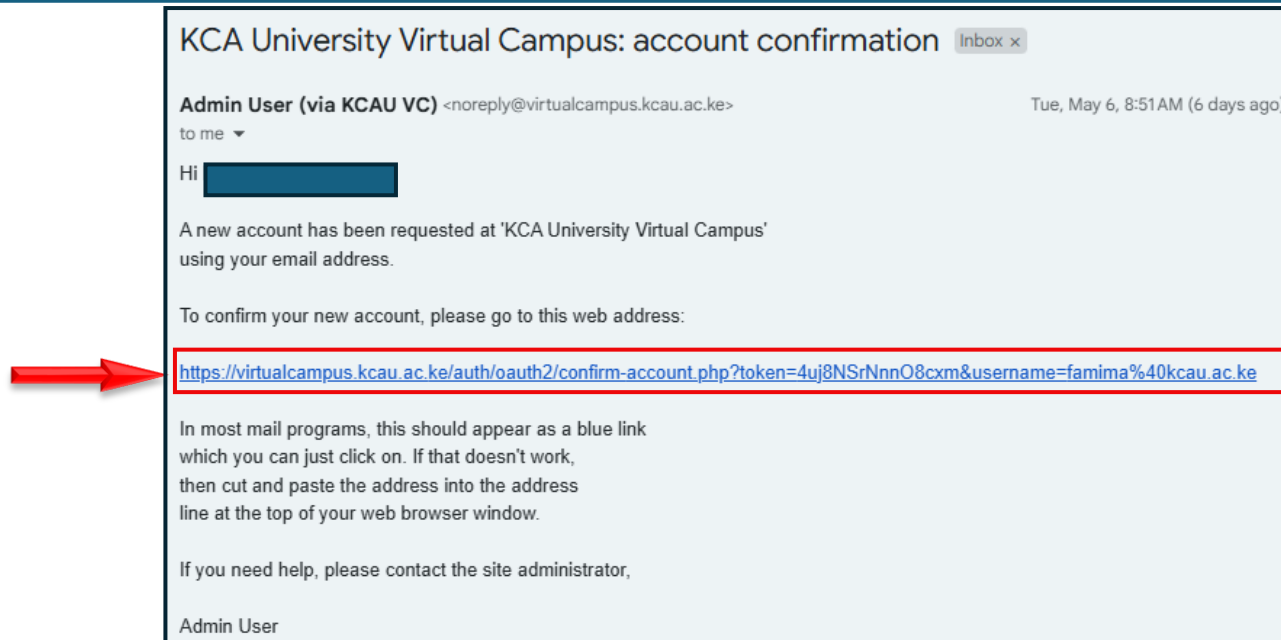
KCA University Virtual Campus: account confirmation Inbox ×

Admin User (via KCAU VC) <noreply@virtualcampus.kcau.ac.ke>
to me

Tue, May 6, 8:51 AM (6 days ago)

Hi

A new account has been requested at 'KCA University Virtual Campus' using your email address.

To confirm your new account, please go to this web address:

https://virtualcampus.kcau.ac.ke/auth/oauth2/confirm-account.php?token=4uj8NSrNnnO8cxm&username=famima%40kcau.ac.ke

In most mail programs, this should appear as a blue link which you can just click on. If that doesn't work, then cut and paste the address into the address line at the top of your web browser window.

If you need help, please contact the site administrator,

Admin User